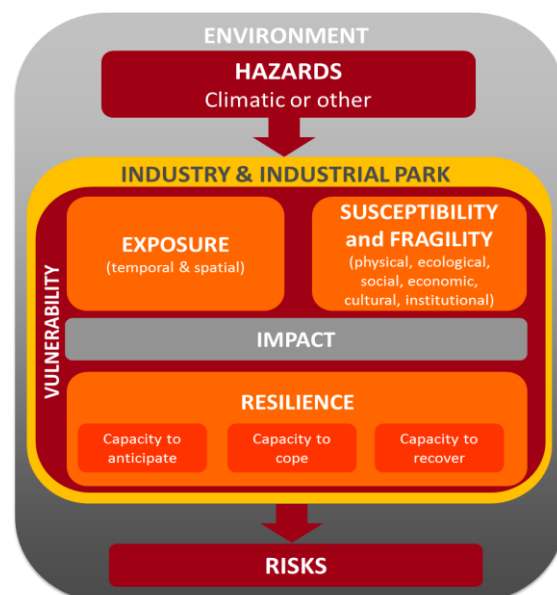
ENVIRONMENT

HAZARDS
Climatic or other

INDUSTRY & INDUSTRIAL PARK

VULNERABILITY

EXPOSURE
(temporal & spatial)

SUSCEPTIBILITY and FRAGILITY
(physical, ecological, social, economic, cultural, institutional)

IMPACT

RESILIENCE

Capacity to anticipate

Capacity to cope

Capacity to recover

RISKS